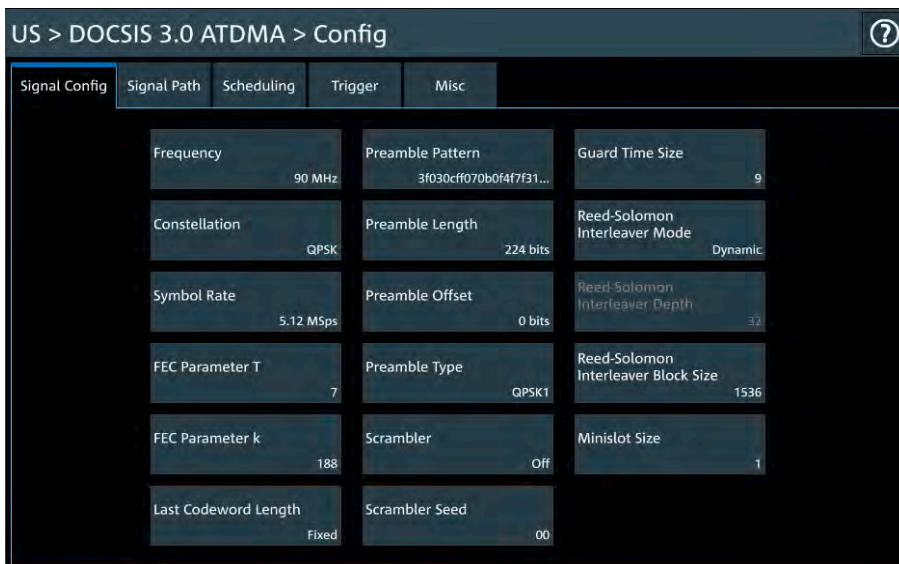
US > DOCSIS 3.0 ATDMA > Config

?

Signal Config | Signal Path | Scheduling | Trigger | Misc

Frequency
90 MHz

Constellation
QPSK

Symbol Rate
5.12 MSps

FEC Parameter T
7

FEC Parameter k
188

Last Codeword Length
Fixed

Preamble Pattern
3f030cff070b0f4f7f31...

Preamble Length
224 bits

Preamble Offset
0 bits

Preamble Type
QPSK1

Scrambler
Off

Scrambler Seed
00

Guard Time Size
9

Reed-Solomon Interleaver Mode
Dynamic

Reed-Solomon Interleaver Depth
32

Reed-Solomon Interleaver Block Size
1536

Minislot Size
1